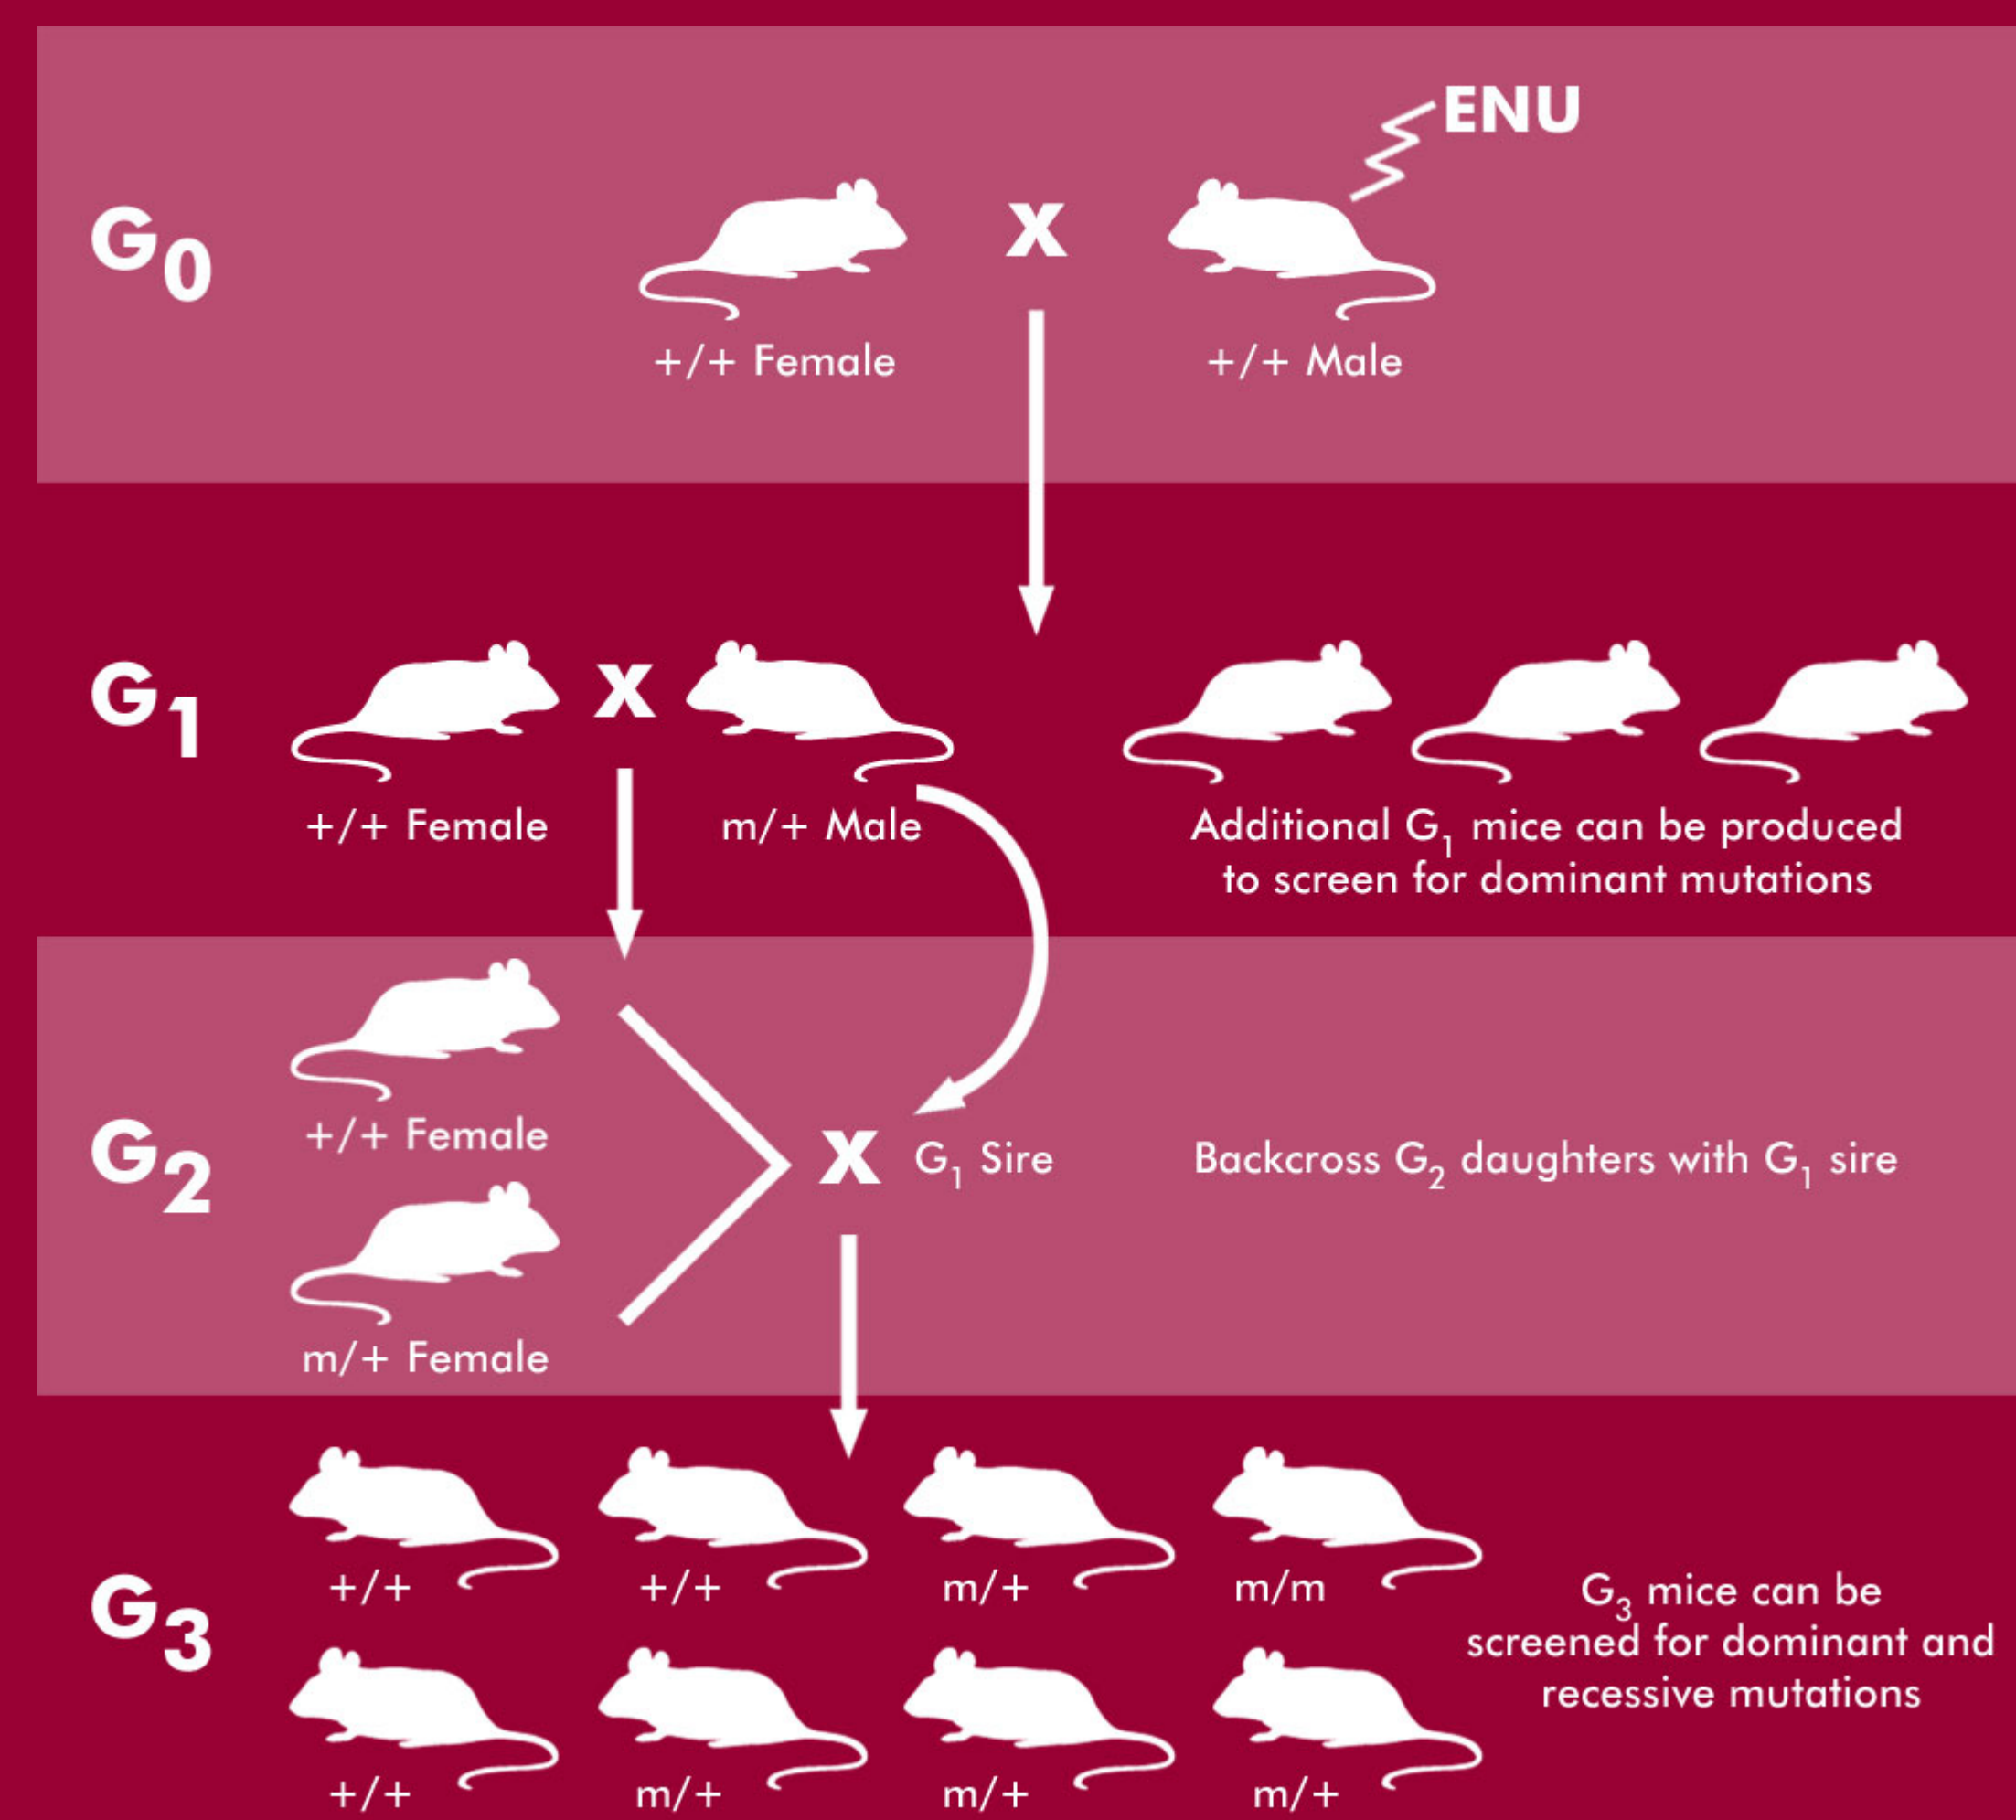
ENU

$G_0$

X

+/+ Female

+/+ Male

$G_1$

X

+/+ Female

m/+ Male

Additional $G_1$ mice can be produced to screen for dominant mutations

$G_2$

+/+ Female

m/+ Female

X

$G_1$ Sire

Backcross $G_2$ daughters with $G_1$ sire

$G_3$

+/+

+/+

m/+

m/m

+/+

m/+

m/+

m/+

$G_3$ mice can be screened for dominant and recessive mutations